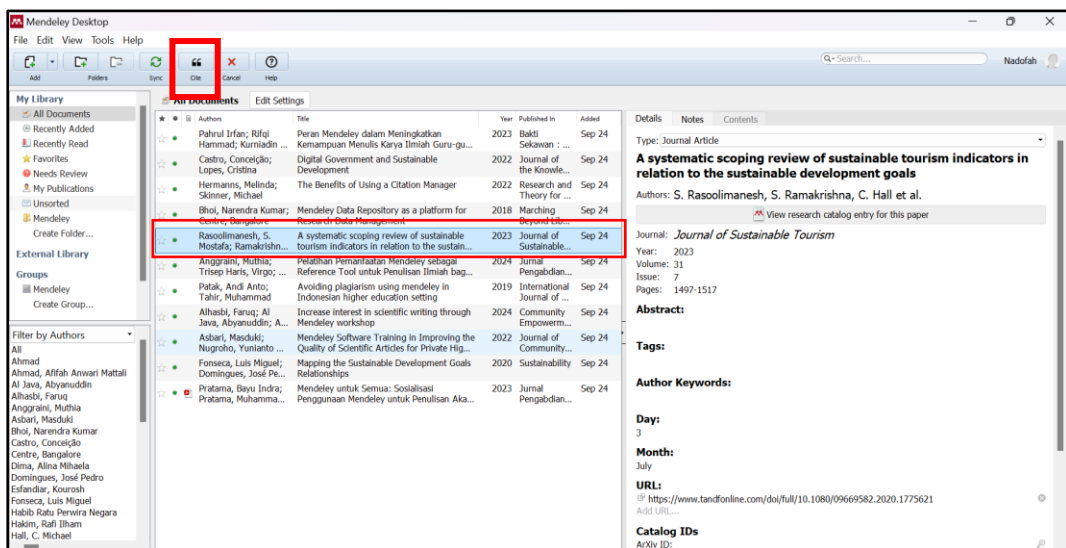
Mendeley Desktop

File Edit View Tools Help

Add Folders Sync Cite Cancel Help

Search... Nadofah

My Library
All Documents
Recently Added
Recently Read
Favorites
Needs Review
My Publications
Unsorted
Mendeley
Create Folder...

External Library

Groups
Mendeley
Create Group...

Filter by Authors
All
Ahmad
Ahmad, Afifah Anwari Mattali
Al Java, Abyanuddin
Alhasbi, Faruq
Anggraini, Muthia
Asbari, Masduki
Bhoi, Narendra Kumar
Castro, Conceição
Centre, Bangalore
Dima, Alina Mihaela
Domingues, José Pedro
Esfandiar, Kourosh
Fonseca, Luis Miguel
Habib Ratu Perwira Negara
Hakim, Rafi Ilham
Hall, C. Michael

All Documents Edit Settings

| Authors | Title | Year | Published In | Added |
|---|---|---|---|---|
| Pahrul Irfan; Rifqi Hammad; Kurniadin ... | Peran Mendeley dalam Meningkatkan Kemampuan Menulis Karya Ilmiah Guru-gu... | 2023 | Bakti Sekawan : ... | Sep 24 |
| Castro, Conceição; Lopes, Cristina | Digital Government and Sustainable Development | 2022 | Journal of the Knowle... | Sep 24 |
| Hermanns, Melinda; Skinner, Michael | The Benefits of Using a Citation Manager | 2022 | Research and Theory for ... | Sep 24 |
| Bhoi, Narendra Kumar; Centre, Bangalore | Mendeley Data Repository as a platform for Research Data Management | 2018 | Marching Beyond Lib... | Sep 24 |
| Rasoolimanesh, S. Mostafa; Ramakrishn... | A systematic scoping review of sustainable tourism indicators in relation to the sustain... | 2023 | Journal of Sustainable... | Sep 24 |
| Anggraini, Muthia; Trisep Haris, Virgo; ... | Pelatihan Pemanfaatan Mendeley sebagai Reference Tool untuk Penulisan Ilmiah bag... | 2024 | Jurnal Pengabdian... | Sep 24 |
| Patak, Andi Anto; Tahir, Muhammad | Avoiding plagiarism using mendeley in Indonesian higher education setting | 2019 | International Journal of ... | Sep 24 |
| Alhasbi, Faruq; Al Java, Abyanuddin; A... | Increase interest in scientific writing through Mendeley workshop | 2024 | Community Empowerm... | Sep 24 |
| Asbari, Masduki; Nugroho, Yunianto ... | Mendeley Software Training in Improving the Quality of Scientific Articles for Private Hig... | 2022 | Journal of Community... | Sep 24 |
| Fonseca, Luis Miguel; Domingues, José Pe... | Mapping the Sustainable Development Goals Relationships | 2020 | Sustainability | Sep 24 |
| Pratama, Bayu Indra; Pratama, Muhamma... | Mendeley untuk Semua: Sosialisasi Penggunaan Mendeley untuk Penulisan Aka... | 2023 | Jurnal Pengabdian... | Sep 24 |

Details Notes Contents

Type: Journal Article

A systematic scoping review of sustainable tourism indicators in relation to the sustainable development goals

Authors: S. Rasoolimanesh, S. Ramakrishna, C. Hall et al.

View research catalog entry for this paper

Journal: Journal of Sustainable Tourism
Year: 2023
Volume: 31
Issue: 7
Pages: 1497-1517

Abstract:

Tags:

Author Keywords:

Day:
3

Month:
July

URL:
https://www.tandfonline.com/doi/full/10.1080/09669582.2020.1775621
Add URL...

Catalog IDs
ArXiv ID: